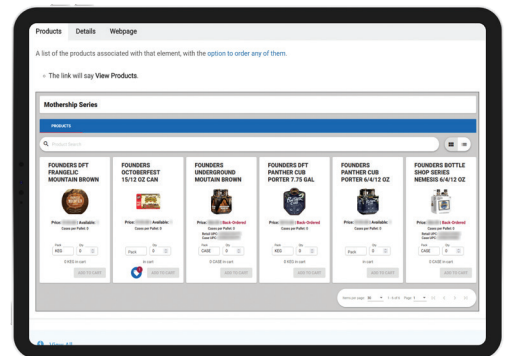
Products Details Webpage

A list of the products associated with that element, with the option to order any of them.

The link will say View Products.

Mothership Series

PRODUCTS

Product Search

FOUNDERS DFT FRANGELIC MOUNTAIN BROWN

Price: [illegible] Available
Cases per Pallet: 0
Pack KEG
Qty 0
0 KEG in cart
ADD TO CART

FOUNDERS OCTOBERFEST 15/12 OZ CAN

Pack
in cart
ADD TO CART

FOUNDERS UNDERGROUND MOUTAIN BROWN

Price: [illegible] Back-Ordered
Cases per Pallet: 0
Pack CASE
Qty 0
0 CASE in cart
ADD TO CART

FOUNDERS DFT PANTHER CUB PORTER 7.75 GAL

Price: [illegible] Back-Ordered
Cases per Pallet: 0
Pack KEG
Qty 0
0 KEG in cart
ADD TO CART

FOUNDERS PANTHER CUB PORTER 6/4/12 OZ

Price: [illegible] Available
Cases per Pallet: 0
Pack
Qty 0
in cart
ADD TO CART

FOUNDERS BOTTLE SHOP SERIES NEMESIS 6/4/12 OZ

Price: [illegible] Back-Ordered
Cases per Pallet: 0
Pack CASE
Qty 0
0 CASE in cart
ADD TO CART

Items per page: 30 1 - 6 of 6 Page: 1

View All